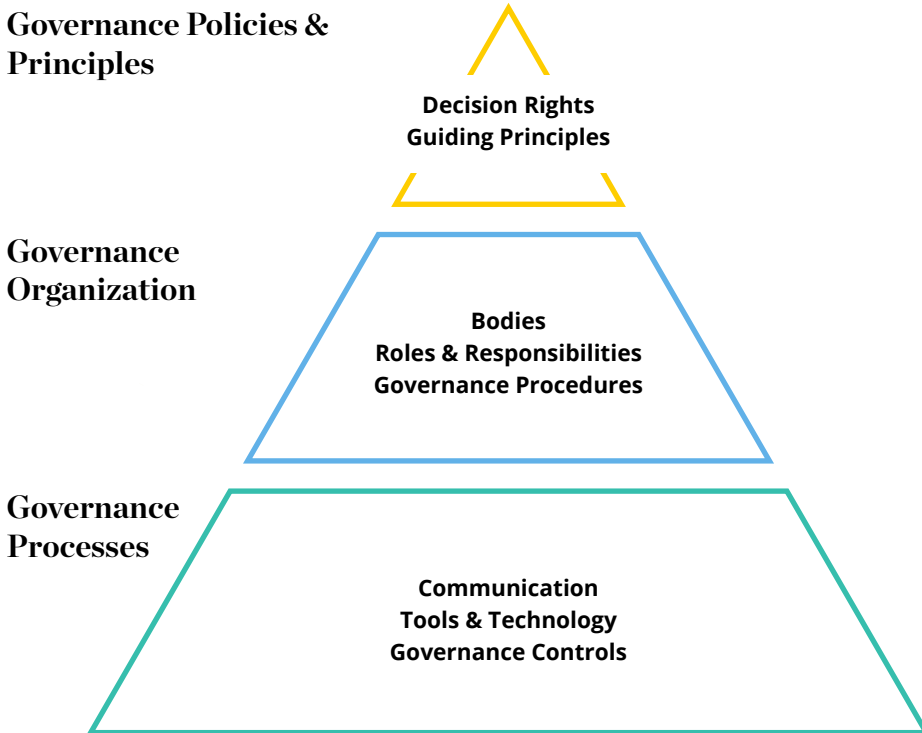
Governance Policies & Principles

Decision Rights
Guiding Principles

Governance Organization

Bodies
Roles & Responsibilities
Governance Procedures

Governance Processes

Communication
Tools & Technology
Governance Controls